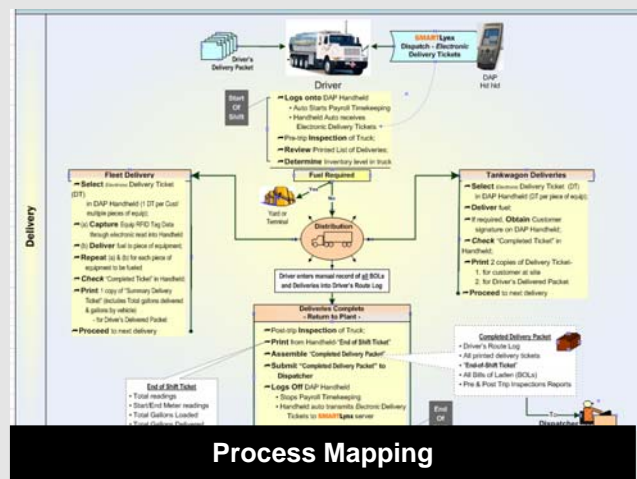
Delivery

Driver's Delivery Packet

SMARTLynx Dispatch - Electronic Delivery Tickets

DAP Hd Hd

Driver

Start Of Shift

Logs onto DAP Handheld
• Auto Starts Payroll Timekeeping
• Handheld Auto receives Electronic Delivery Tickets
Pre-trip Inspection of Truck;
Review Printed List of Deliveries;
Determine Inventory level in truck

Fuel Required

Yes

No

Yard or Terminal

Fleet Delivery
Select Electronic Delivery Ticket (DT) in DAP Handheld (1 DT per Cost multiple pieces of equip)
(a) Capture Equip RFID Tag Data through electronic read into Handheld
(b) Deliver fuel to piece of equipment;
Repeat (a) & (b) for each piece of equipment to be fueled
Check "Completed Ticket" in Handheld;
Print 1 copy of "Summary Delivery Ticket" (includes Total gallons delivered & gallons by vehicle)
- for Driver's Delivered Packet
Proceed to next delivery

Distribution

Tankwagon Deliveries
Select Electronic Delivery Ticket (DT) in DAP Handheld (DT per piece of equip)
Deliver fuel;
If required, Obtain Customer signature on DAP Handheld;
Check "Completed Ticket" in Handheld;
Print 2 copies of Delivery Ticket-
1. for customer at site
2. for Driver's Delivered Packet
Proceed to next delivery

Driver enters manual record of all BOLs and Deliveries into Driver's Route Log

Deliveries Complete - Return to Plant -
Post-trip Inspection of Truck;
Print from Handheld-"End of Shift Ticket"
Assemble "Completed Delivery Packet"
Submit "Completed Delivery Packet" to Dispatcher
Log Off DAP Handheld
• Stops Payroll Timekeeping
• Handheld auto transmits Electronic Delivery Tickets to SMARTLynx server

Completed Delivery Packet
• Driver's Route Log
• All printed delivery tickets
• "End-of-Shift Ticket"
• All Bills of Laden (BOLs)
• Pre & Post Trip Inspections Reports

End of Shift Ticket
• Total readings
• Start/End Meter readings
• Total Gallons Loaded
• Total Gallons Delivered

End Of

Dispatcher

Process Mapping